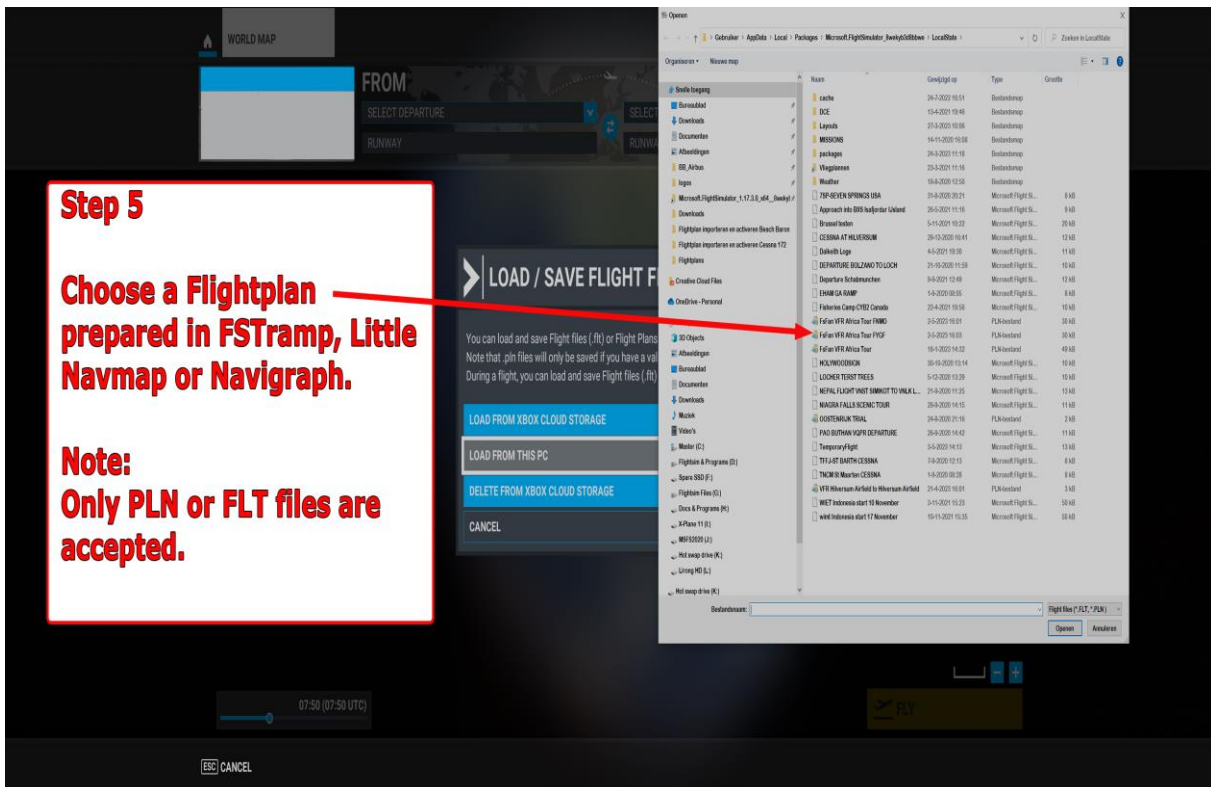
WORLD MAP

FROM

SELECT DEPARTURE

SELECT

RUNWAY

RUNWA

Step 5

Choose a Flightplan prepared in FSTramp, Little Navmap or Navigraph.

Note:
Only PLN or FLT files are accepted.

LOAD / SAVE FLIGHT F

You can load and save Flight files (.flt) or Flight Plans
Note that .pln files will only be saved if you have a val
During a flight, you can load and save Flight files (.flt)

LOAD FROM XBOX CLOUD STORAGE

LOAD FROM THIS PC

DELETE FROM XBOX CLOUD STORAGE

CANCEL

07:50 (07:50 UTC)

FLY

ESC CANCEL

Openen

Gebruiker › AppData › Local › Packages › Microsoft.FlightSimulator_8wekyb3d8bbwe › LocalState ›

Zoeken in LocalState

Organiseren ▾ Nieuwe map

Snelle toegang
Bureaublad
Downloads
Documenten
Afbeeldingen
BB_Airbus
logos
Microsoft.FlightSimulator_1.17.3.0_x64__8wekyb3
Downloads
Flightplan importeren en activeren Beach Baron
Flightplan importeren en activeren Cessna 172
Flightplans
Creative Cloud Files
OneDrive - Personal
3D Objects
Afbeeldingen
Bureaublad
Documenten
Downloads
Muziek
Video's
Master (C:)
Flightsim & Programs (D:)
Spare SSD (F:)
Flightsim Files (G:)
Docs & Programs (H:)
X-Plane 11 (I:)
MSFS2020 (J:)
Hot swap drive (K:)
Lirong HD (L:)
Hot swap drive (K:)

| Naam | Gewijzigd op | Type | Grootte |
|---|---|---|---|
| cache | 24-7-2022 16:51 | Bestandsmap | |
| DCE | 13-4-2021 19:46 | Bestandsmap | |
| Layouts | 27-3-2023 10:06 | Bestandsmap | |
| MISSIONS | 14-11-2020 16:08 | Bestandsmap | |
| packages | 24-8-2023 11:18 | Bestandsmap | |
| Vliegplannen | 23-3-2021 11:16 | Bestandsmap | |
| Weather | 19-8-2020 12:58 | Bestandsmap | |
| 7SP-SEVEN SPRINGS USA | 31-8-2020 20:21 | Microsoft Flight Si... | 8 kB |
| Approach into BIRS Isafjordur Ijsland | 26-5-2021 11:16 | Microsoft Flight Si... | 9 kB |
| Brussel testen | 5-11-2021 10:22 | Microsoft Flight Si... | 20 kB |
| CESSNA AT HILVERSUM | 28-12-2020 16:41 | Microsoft Flight Si... | 12 kB |
| Dalkeith Loge | 4-5-2021 19:30 | Microsoft Flight Si... | 11 kB |
| DEPARTURE BOLZANO TO LOCH | 21-10-2020 11:59 | Microsoft Flight Si... | 10 kB |
| Departure Schabmunchen | 9-8-2021 12:49 | Microsoft Flight Si... | 12 kB |
| EHAM GA RAMP | 1-8-2020 08:55 | Microsoft Flight Si... | 8 kB |
| Fisheries Camp CYB2 Canada | 22-4-2021 19:58 | Microsoft Flight Si... | 10 kB |
| FsFan VFR Africa Tour FNMO | 3-5-2023 16:01 | PLN-bestand | 30 kB |
| FsFan VFR Africa Tour FYOF | 3-5-2023 16:03 | PLN-bestand | 30 kB |
| FsFan VFR Africa Tour | 18-1-2022 14:32 | Microsoft Flight Si... | 49 kB |
| HOLYWOODKON | 30-10-2020 13:14 | Microsoft Flight Si... | 10 kB |
| LOCHER TERST TREES | 5-12-2020 13:29 | Microsoft Flight Si... | 10 kB |
| NEPAL FLIGHT VISIT SIMIKOT TO VNLK L... | 21-8-2020 11:25 | Microsoft Flight Si... | 13 kB |
| NIAGRA FALLS SCENIC TOUR | 28-8-2020 14:15 | Microsoft Flight Si... | 11 kB |
| OOSTENRIJK TRIAL | 24-8-2020 21:16 | PLN-bestand | 2 kB |
| PAO BUTHAN VQPR DEPARTURE | 28-9-2020 14:42 | Microsoft Flight Si... | 11 kB |
| TemporaryFlight | 3-5-2023 14:13 | Microsoft Flight Si... | 13 kB |
| TFFJ-ST BARTH CESSNA | 7-8-2020 12:13 | Microsoft Flight Si... | 8 kB |
| TNCM St Maarten CESSNA | 1-8-2020 08:28 | Microsoft Flight Si... | 8 kB |
| VFR Hilversum Airfield to Hilversum Airfield | 21-4-2021 16:01 | PLN-bestand | 3 kB |
| WIET Indonesia start 16 November | 3-11-2021 15:23 | Microsoft Flight Si... | 50 kB |
| wiml Indonesia start 17 November | 18-11-2021 15:35 | Microsoft Flight Si... | 50 kB |

Bestandsnaam:

Flight files (*.FLT, *.PLN)

Openen Annuleren